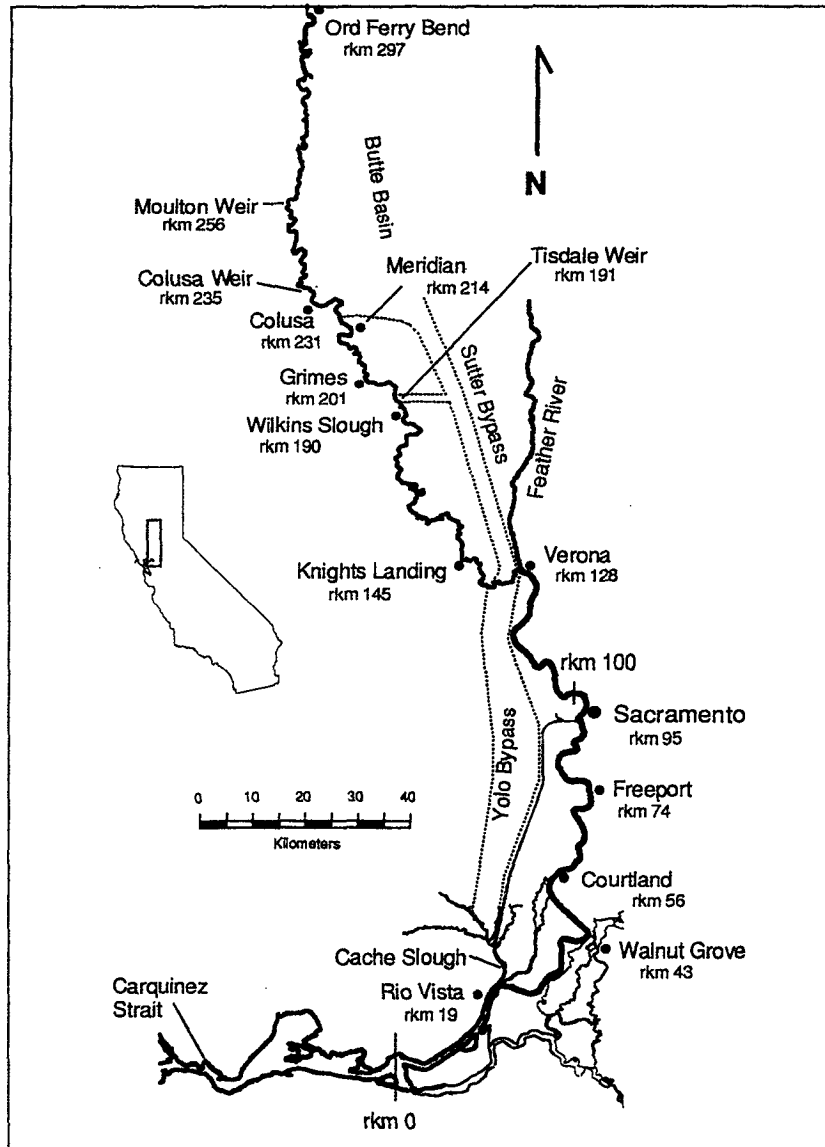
Ord Ferry Bend
rkm 297

N

Butte Basin

Moulton Weir
rkm 256

Colusa Weir
rkm 235

Meridian
rkm 214

Tisdale Weir
rkm 191

Colusa
rkm 231

Grimes
rkm 201

Wilkins Slough
rkm 190

Sutter Bypass

Feather River

Knights Landing
rkm 145

Verona
rkm 128

rkm 100

Sacramento
rkm 95

Yolo Bypass

0 10 20 30 40
Kilometers

Freeport
rkm 74

Courtland
rkm 56

Cache Slough

Walnut Grove
rkm 43

Carquinez
Strait

Rio Vista
rkm 19

rkm 0